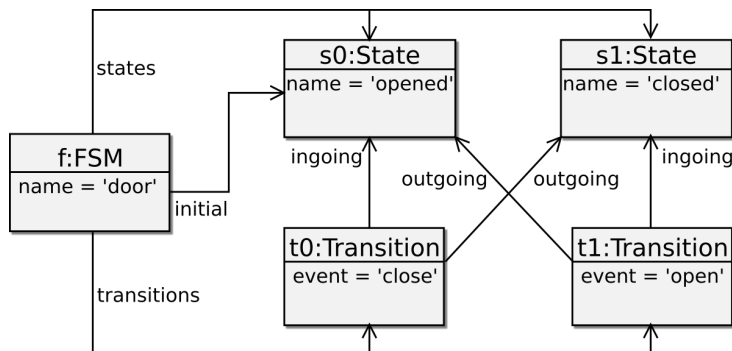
states

s0:State
name = 'opened'

s1:State
name = 'closed'

f:FSM
name = 'door'

initial

ingoing

outgoing

outgoing

ingoing

t0:Transition
event = 'close'

t1:Transition
event = 'open'

transitions